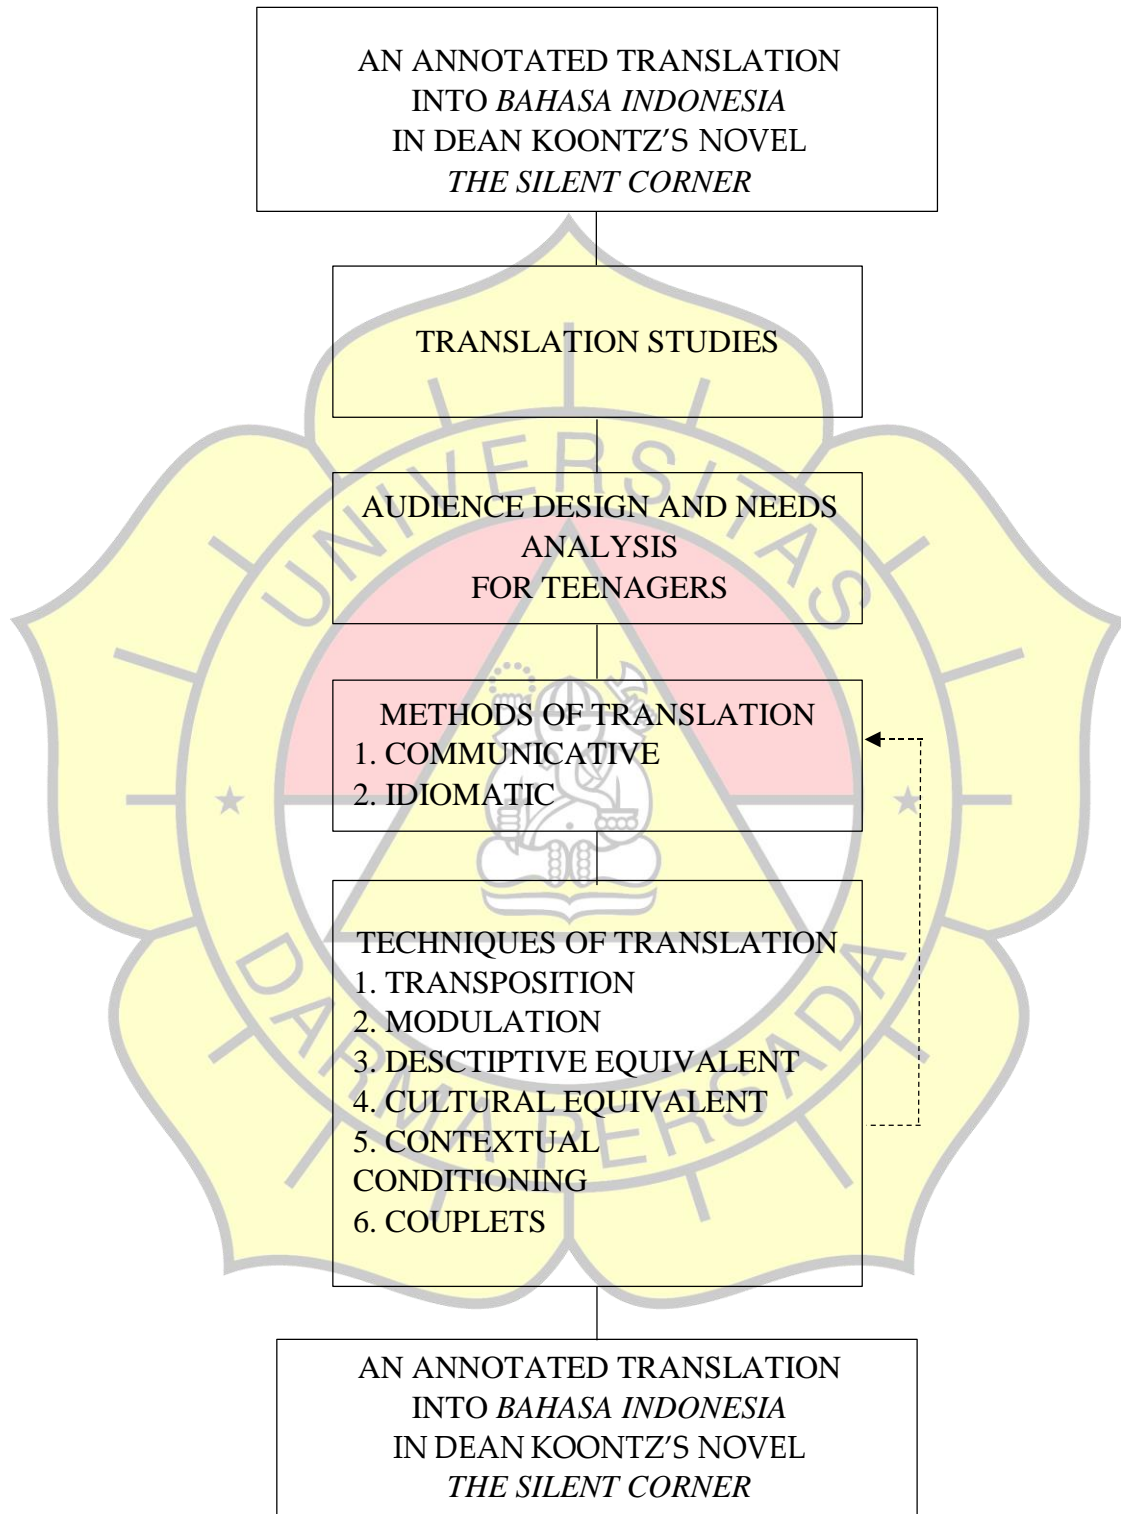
AN ANNOTATED TRANSLATION INTO *BAHASA INDONESIA* IN DEAN KOONTZ'S NOVEL *THE SILENT CORNER*

TRANSLATION STUDIES

AUDIENCE DESIGN AND NEEDS ANALYSIS FOR TEENAGERS

METHODS OF TRANSLATION
1. COMMUNICATIVE
2. IDIOMATIC

TECHNIQUES OF TRANSLATION
1. TRANSPOSITION
2. MODULATION
3. DESCTIPTIVE EQUIVALENT
4. CULTURAL EQUIVALENT
5. CONTEXTUAL CONDITIONING
6. COUPLETS

AN ANNOTATED TRANSLATION INTO *BAHASA INDONESIA* IN DEAN KOONTZ'S NOVEL *THE SILENT CORNER*

UNIVERSITAS DARMA PERSADA